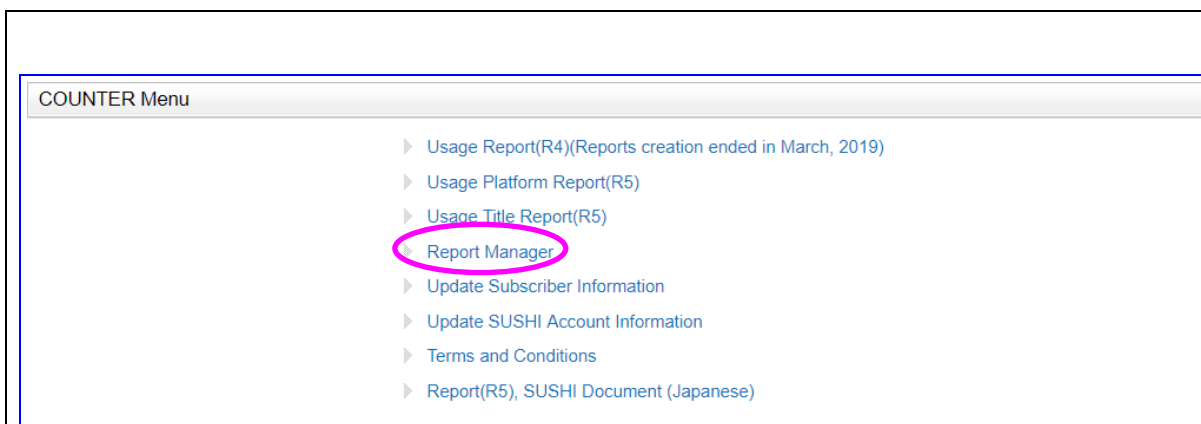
COUNTER Menu

Usage Report(R4)(Reports creation ended in March, 2019)
Usage Platform Report(R5)
Usage Title Report(R5)
Report Manager
Update Subscriber Information
Update SUSHI Account Information
Terms and Conditions
Report(R5), SUSHI Document (Japanese)